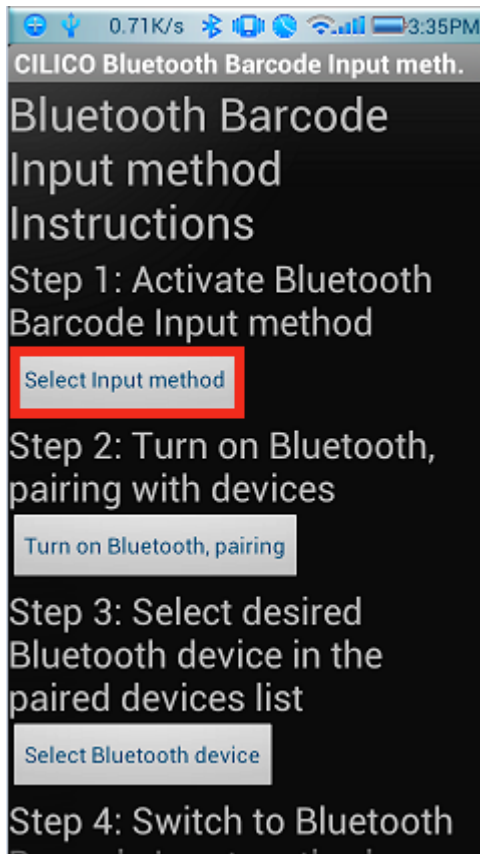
0.71K/s 3:35PM

CILICO Bluetooth Barcode Input meth.

Bluetooth Barcode Input method Instructions

Step 1: Activate Bluetooth Barcode Input method

Select Input method

Step 2: Turn on Bluetooth, pairing with devices

Turn on Bluetooth, pairing

Step 3: Select desired Bluetooth device in the paired devices list

Select Bluetooth device

Step 4: Switch to Bluetooth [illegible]